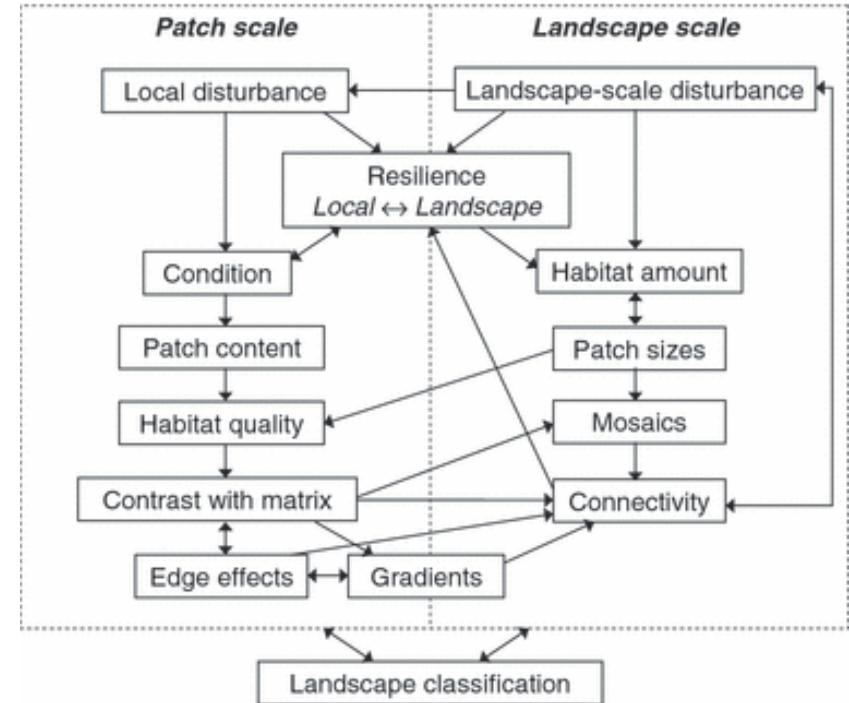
Patch scale

Landscape scale

Local disturbance

Landscape-scale disturbance

Resilience
Local $\leftrightarrow$ Landscape

Condition

Habitat amount

Patch content

Patch sizes

Habitat quality

Mosaics

Contrast with matrix

Connectivity

Edge effects

Gradients

Landscape classification